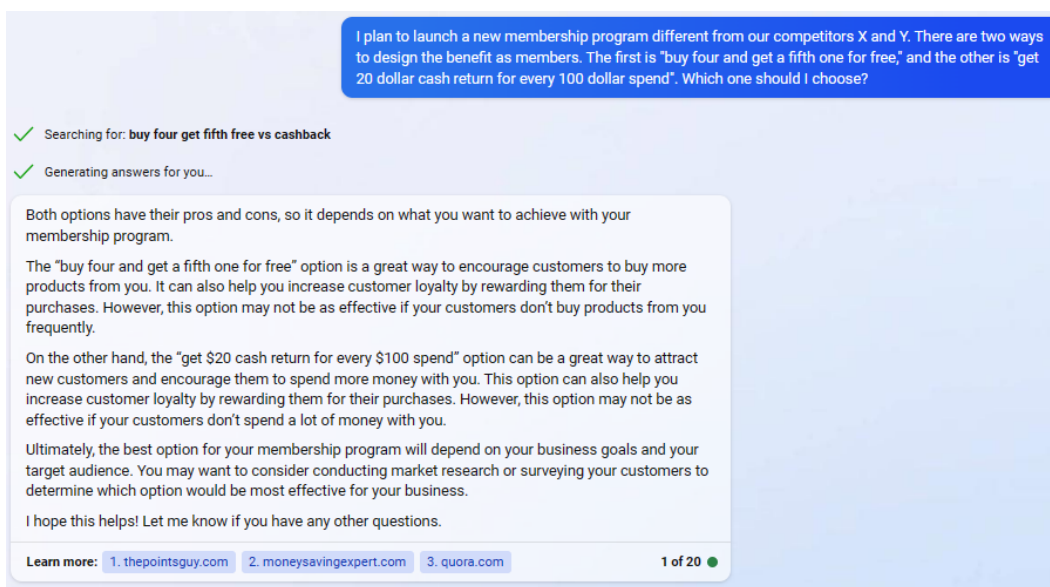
I plan to launch a new membership program different from our competitors X and Y. There are two ways to design the benefit as members. The first is "buy four and get a fifth one for free," and the other is "get 20 dollar cash return for every 100 dollar spend". Which one should I choose?

Searching for: **buy four get fifth free vs cashback**

Generating answers for you…

Both options have their pros and cons, so it depends on what you want to achieve with your membership program.

The "buy four and get a fifth one for free" option is a great way to encourage customers to buy more products from you. It can also help you increase customer loyalty by rewarding them for their purchases. However, this option may not be as effective if your customers don't buy products from you frequently.

On the other hand, the "get $20 cash return for every $100 spend" option can be a great way to attract new customers and encourage them to spend more money with you. This option can also help you increase customer loyalty by rewarding them for their purchases. However, this option may not be as effective if your customers don't spend a lot of money with you.

Ultimately, the best option for your membership program will depend on your business goals and your target audience. You may want to consider conducting market research or surveying your customers to determine which option would be most effective for your business.

I hope this helps! Let me know if you have any other questions.

Learn more: 1. thepointsguy.com 2. moneysavingexpert.com 3. quora.com 1 of 20